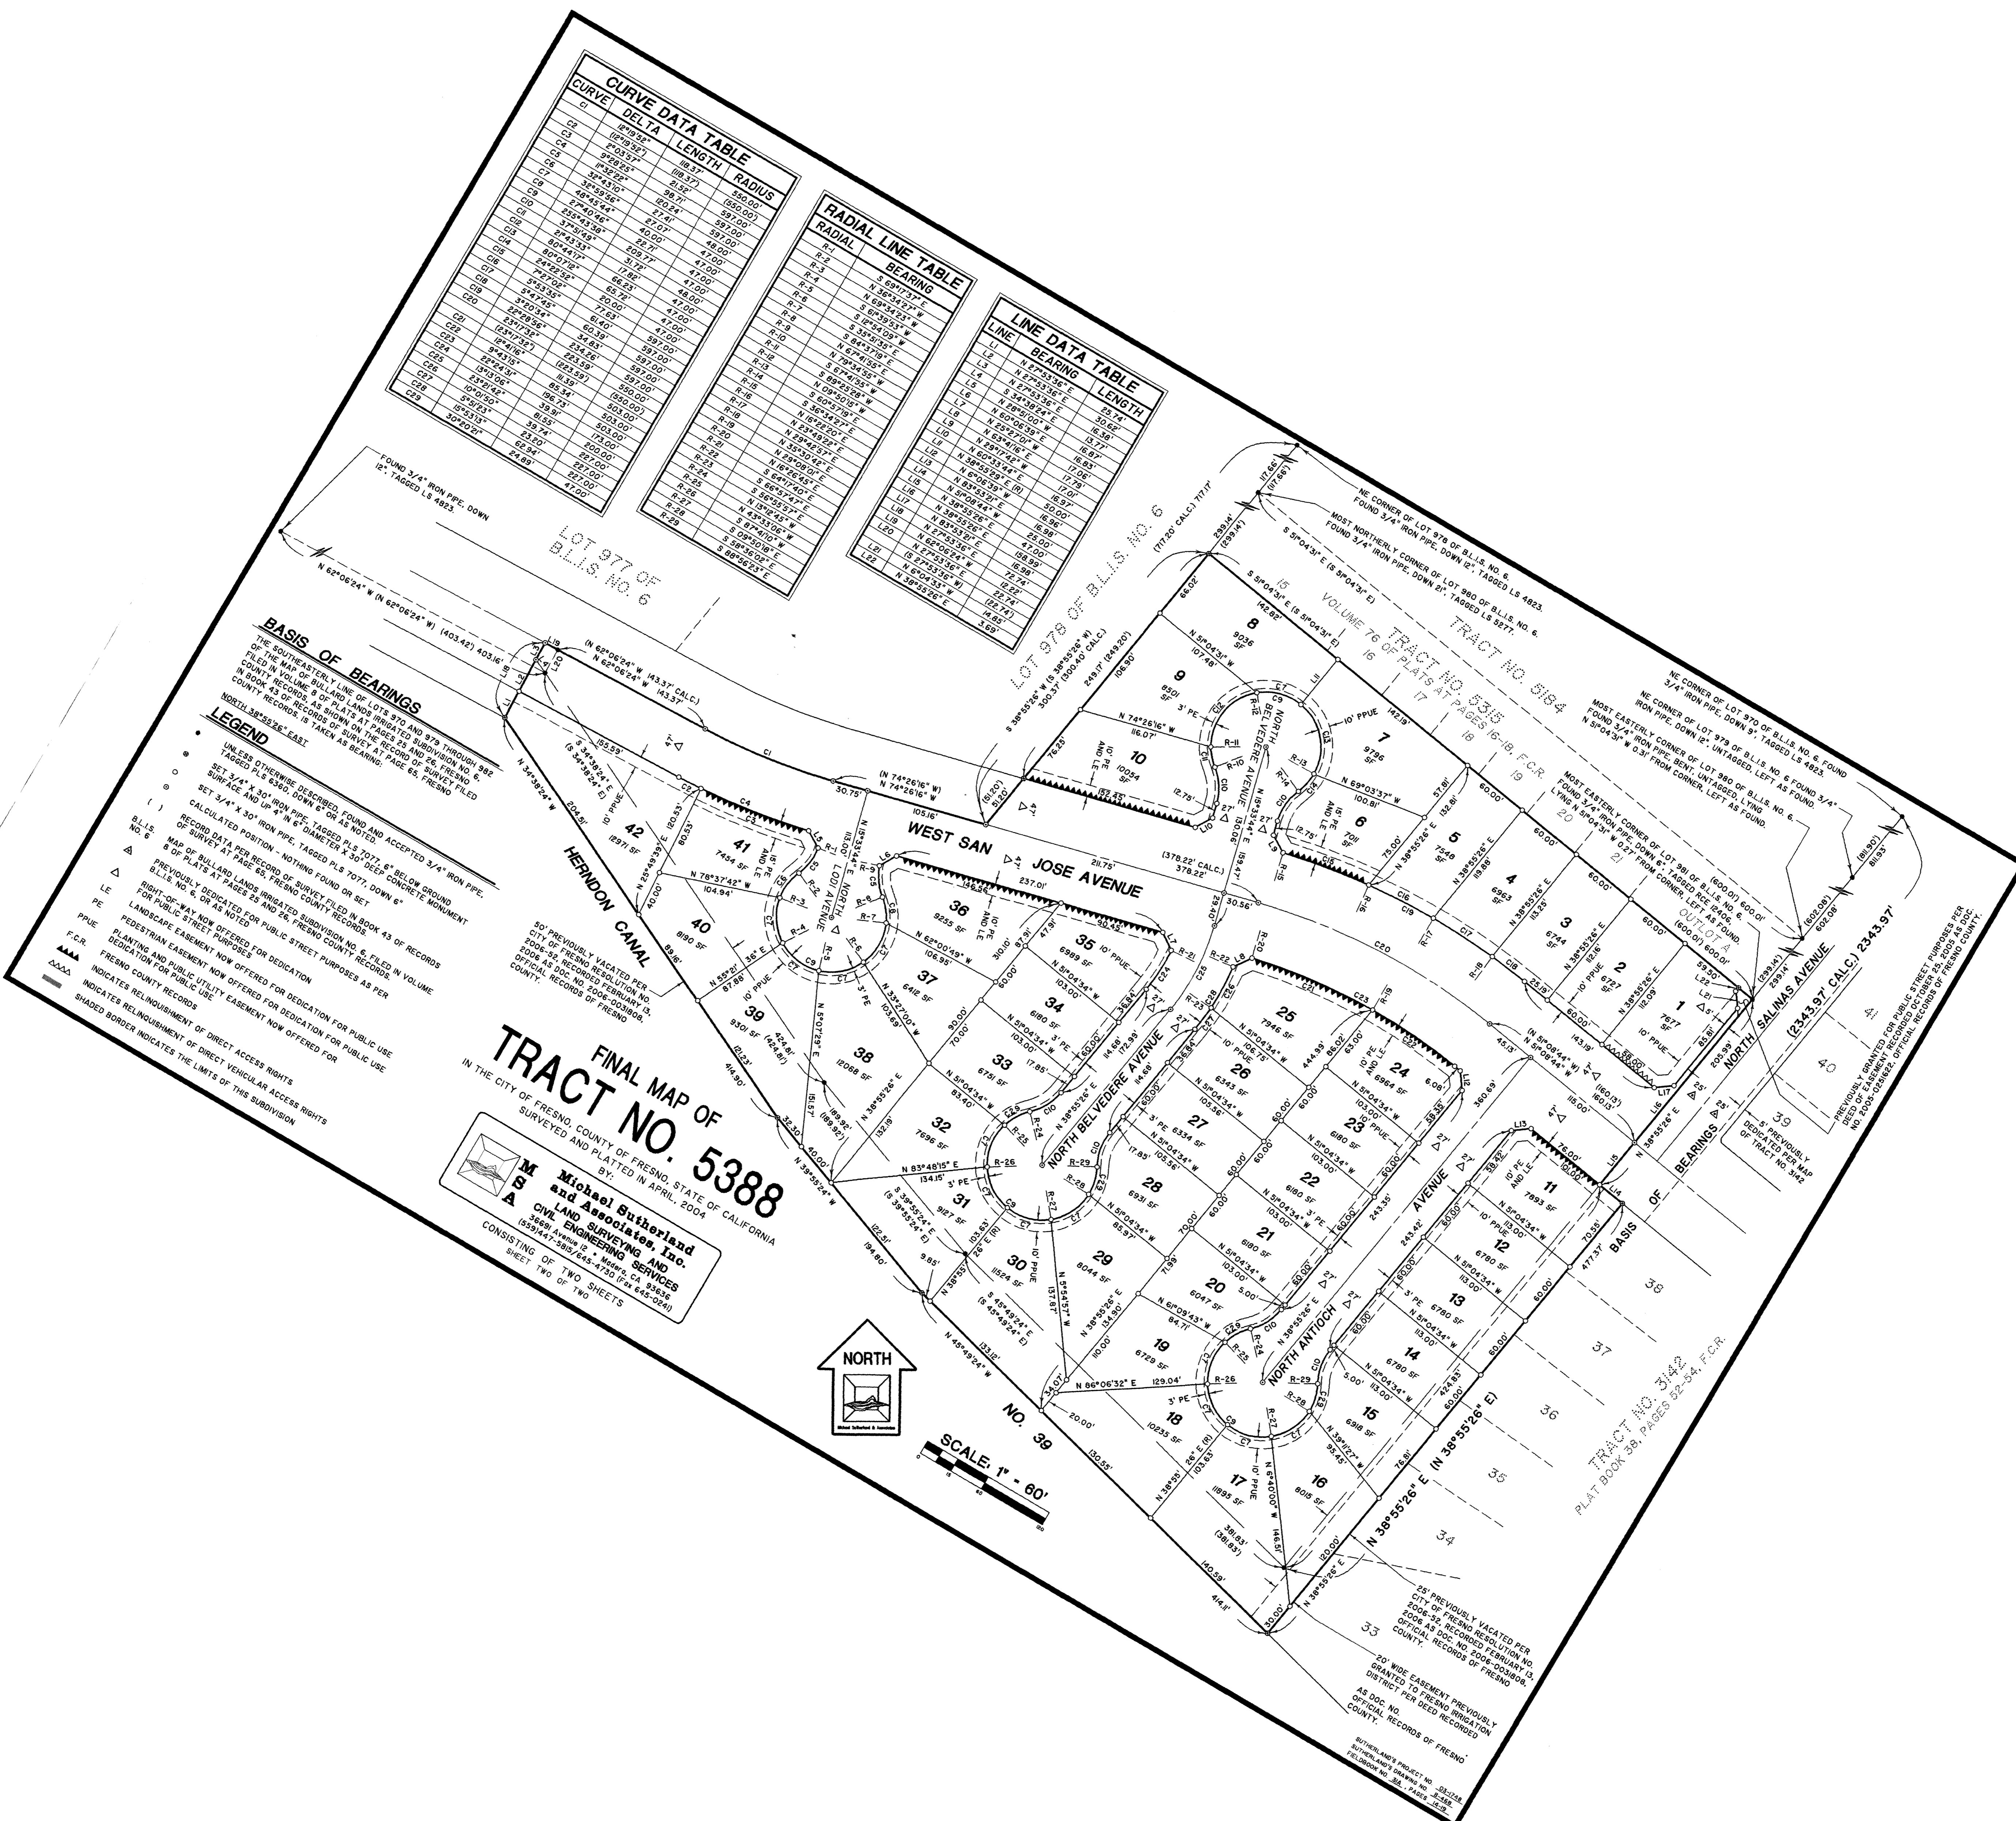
CURVE DATA TABLE

| CURVE | DELTA | LENGTH | RADIUS |
|---|---|---|---|
| C1 | 12°19'32" | 118.37' | 550.00' |
| C2 | (12°19'32") | (118.37') | (550.00') |
| C3 | 2°03'57" | 21.52' | 597.00' |
| C4 | 9°28'22" | 98.71' | 597.00' |
| C5 | 11°32'22" | 120.24' | 597.00' |
| C6 | 32°43'10" | 27.41' | 48.00' |
| C7 | 48°55'56" | 40.00' | 47.00' |
| C8 | 27°45'46" | 22.77' | 47.00' |
| C9 | 255°43'59" | 209.77' | 47.00' |
| C10 | 37°51'48" | 31.72' | 48.00' |
| C11 | 27°43'53" | 17.82' | 47.00' |
| C12 | 80°47'17" | 66.23' | 47.00' |
| C13 | 24°22'52" | 65.72' | 47.00' |
| C14 | 7°22'05" | 20.00' | 47.00' |
| C15 | 5°53'35" | 47.63' | 597.00' |
| C16 | 3°47'48" | 61.40' | 597.00' |
| C17 | 3°22'04" | 60.39' | 597.00' |
| C18 | 22°28'56" | 34.83' | 597.00' |
| C19 | 23°17'32" | 234.26' | 550.00' |
| C20 | 23°41'32" | 223.59' | 550.00' |
| C21 | 22°41'15" | 8.39' | 503.00' |
| C22 | 9°43'15" | 85.34' | 503.00' |
| C23 | 22°24'31" | 196.73' | 503.00' |
| C24 | 13°11'06" | 31.91' | 173.00' |
| C25 | 2°32'42" | 81.55' | 200.00' |
| C26 | 10°01'50" | 39.74' | 227.00' |
| C27 | 5°57'23" | 23.20' | 227.00' |
| C28 | 15°53'13" | 62.94' | 227.00' |
| C29 | 30°20'01" | 24.69' | 47.00' |

RADIAL LINE TABLE

| RADIAL | BEARING |
|---|---|
| R-1 | S 69°17'37" E |
| R-2 | N 38°34'27" W |
| R-3 | N 69°34'23" W |
| R-4 | S 6°39'53" W |
| R-5 | S 15°54'09" E |
| R-6 | S 35°51'39" E |
| R-7 | N 84°57'19" E |
| R-8 | S 67°4'35" E |
| R-9 | N 79°34'58" W |
| R-10 | S 67°4'55" W |
| R-11 | S 89°25'58" W |
| R-12 | N 09°30'15" E |
| R-13 | S 60°57'19" E |
| R-14 | S 36°43'27" E |
| R-15 | N 19°22'01" E |
| R-16 | N 29°48'22" E |
| R-17 | N 35°30'42" E |
| R-18 | N 29°08'02" E |
| R-19 | N 16°06'45" E |
| R-20 | S 64°17'40" E |
| R-21 | S 56°57'47" E |
| R-22 | S 56°55'57" E |
| R-23 | N 13°18'45" W |
| R-24 | N 43°33'06" W |
| R-25 | S 87°14'10" W |
| R-26 | S 09°30'18" E |
| R-27 | S 38°35'02" E |
| R-28 | S 88°56'23" E |
| R-29 | |

LINE DATA TABLE

| LINE | BEARING | LENGTH |
|---|---|---|
| L1 | N 27°53'36" E | 25.74' |
| L2 | N 27°53'36" E | 30.62' |
| L3 | S 34°38'24" E | 16.38' |
| L4 | N 28°59'02" E | 13.77' |
| L5 | N 50°06'35" E | 17.70' |
| L6 | N 25°27'01" E | 16.83' |
| L7 | N 63°16'16" E | 17.06' |
| L8 | N 55°11'25" E | 17.01' |
| L9 | N 60°43'44" E | 16.97' |
| L10 | N 38°55'29" E (R) | 50.00' |
| L11 | N 83°53'21" E | 16.96' |
| L12 | N 5°08'44" W | 25.00' |
| L13 | N 38°55'26" E | 16.98' |
| L14 | N 2°53'36" E | 12.22' |
| L15 | N 83°53'01" E | 47.00' |
| L16 | N 2°53'36" E | 58.99' |
| L17 | N 62°06'24" E | 12.74' |
| L18 | S 27°53'36" W | 22.74' |
| L19 | N 6°04'33" W | (22.74') |
| L20 | N 38°53'26" E | 3.65' |
| L21 | | |
| L22 | | |

FOUND 3/4" IRON PIPE, DOWN 12", TAGGED LS 4823.

LOT 977 OF B.L.I.S. NO. 6

N 62°06'24" W (N 62°06'24" W) (403.42') 403.16'

BASIS OF BEARINGS
THE SOUTHEASTERLY LINE OF LOTS 970 AND 979 THROUGH 982 OF THE MAP OF BULLARD LANDS IRRIGATED SUBDIVISION NO. 6, FILED IN VOLUME 8 OF PLATS AT PAGES 25 AND 26, FRESNO COUNTY RECORDS AS SHOWN ON THE RECORD OF SURVEY FILED IN BOOK 43 OF RECORDS OF SURVEY AT PAGE 65, FRESNO COUNTY RECORDS, IS TAKEN AS BEARING:
NORTH 38°55'26" EAST

LEGEND
● UNLESS OTHERWISE DESCRIBED, FOUND AND ACCEPTED 3/4" IRON PIPE, TAGGED PLS 6360, DOWN 6" OR AS NOTED.
◉ SET 3/4" X 30" IRON PIPE, TAGGED PLS 7077, 6" BELOW GROUND SURFACE AND UP 4" IN 6" DIAMETER X 30" DEEP CONCRETE MONUMENT
○ SET 3/4" X 30" IRON PIPE, TAGGED PLS 7077, DOWN 6"
○ CALCULATED POSITION - NOTHING FOUND OR SET
( ) RECORD DATA PER RECORD OF SURVEY FILED IN BOOK 43 OF RECORDS OF SURVEY AT PAGE 65, FRESNO COUNTY RECORDS
B.L.I.S. NO. 6 MAP OF BULLARD LANDS IRRIGATED SUBDIVISION NO. 6, FILED IN VOLUME 8 OF PLATS AT PAGES 25 AND 26, FRESNO COUNTY RECORDS
△ PREVIOUSLY DEDICATED FOR PUBLIC STREET PURPOSES AS PER B.L.I.S. NO. 6, OR AS NOTED
△ RIGHT-OF-WAY NOW OFFERED FOR DEDICATION FOR PUBLIC STREET PURPOSES
LE LANDSCAPE EASEMENT NOW OFFERED FOR DEDICATION FOR PUBLIC USE
PE PEDESTRIAN EASEMENT NOW OFFERED FOR DEDICATION FOR PUBLIC USE
PPUE PLANTING AND PUBLIC UTILITY EASEMENT NOW OFFERED FOR DEDICATION FOR PUBLIC USE
F.C.R. FRESNO COUNTY RECORDS
▲▲▲ INDICATES RELINQUISHMENT OF DIRECT VEHICULAR ACCESS RIGHTS
△△△ INDICATES RELINQUISHMENT OF DIRECT ACCESS RIGHTS
SHADED BORDER INDICATES THE LIMITS OF THIS SUBDIVISION

HERNDON CANAL

50' PREVIOUSLY VACATED PER CITY OF FRESNO RESOLUTION NO. 2006-52 RECORDED FEBRUARY 13, 2006 AS DOC. NO. 2006-0031808, OFFICIAL RECORDS OF FRESNO COUNTY.

WEST SAN JOSE AVENUE
NORTH LODI AVENUE
NORTH BELVEDERE AVENUE
NORTH ANTIOCH AVENUE
NORTH SALINAS AVENUE
BASIS OF BEARINGS

LOT 979 OF B.L.I.S. NO. 6

TRACT NO. 5184
TRACT NO. 5315
VOLUME 76 OF PLATS AT PAGES 16-18, F.C.R.

NE CORNER OF LOT 978 OF B.L.I.S. NO. 6. FOUND 3/4" IRON PIPE, DOWN 12" TAGGED LS 4823.
MOST NORTHERLY CORNER OF LOT 980 OF B.L.I.S. NO. 6. FOUND 3/4" IRON PIPE, DOWN 21", TAGGED LS 5277.
NE CORNER OF LOT 970 OF B.L.I.S. NO. 6, FOUND 3/4" IRON PIPE, DOWN 9", TAGGED LS 4823.
NE CORNER OF LOT 979 OF B.L.I.S. NO. 6 FOUND 3/4" IRON PIPE, DOWN 12", UNTAGGED, LEFT AS FOUND.
MOST EASTERLY CORNER OF LOT 980 OF B.L.I.S. NO. 6. FOUND 3/4" IRON PIPE, BENT, UNTAGGED, LYING N 5°04'31" W 0.31' FROM CORNER, LEFT AS FOUND.
MOST EASTERLY CORNER OF LOT 981 OF B.L.I.S. NO. 6. FOUND 3/4" IRON PIPE, DOWN 6", TAGGED RCE 12406, LYING N 5°04'31" W 0.27' FROM CORNER, LEFT AS FOUND.

OUTLOT A

PREVIOUSLY GRANTED FOR PUBLIC STREET PURPOSES PER DEED OF EASEMENT RECORDED OCTOBER 25, 2005 AS DOC. NO. 2005-0251682, OFFICIAL RECORDS OF FRESNO COUNTY.

PREVIOUSLY DEDICATED PER MAP OF TRACT NO. 3142

N 38°55'26" E (N 38°55'26" E)
(2343.97' CALC.) 2343.97'

TRACT NO. 3142
PLAT BOOK 38, PAGES 52-54, F.C.R.

25' PREVIOUSLY VACATED PER CITY OF FRESNO RESOLUTION NO. 2006-52 RECORDED FEBRUARY 13, 2006 AS DOC. NO. 2006-0031808, OFFICIAL RECORDS OF FRESNO COUNTY.

20' WIDE EASEMENT PREVIOUSLY GRANTED TO FRESNO IRRIGATION DISTRICT PER DEED RECORDED AS DOC. NO. OFFICIAL RECORDS OF FRESNO COUNTY.

SUTHERLAND'S PROJECT NO. 03-1746
SUTHERLAND'S DRAWING NO. B-468
FIELDBOOK NO. 316, PAGES 15-19

NO. 39

NORTH

SCALE: 1" = 60'
0 15 60 120

FINAL MAP OF
TRACT NO. 5388
IN THE CITY OF FRESNO, COUNTY OF FRESNO, STATE OF CALIFORNIA
SURVEYED AND PLATTED IN APRIL, 2004
BY:
M S A Michael Sutherland and Associates, Inc.
LAND SURVEYING AND CIVIL ENGINEERING SERVICES
36681 Avenue 12 • Madera, CA 93636
(559) 447-5815/645-4730 (Fax 645-0241)
CONSISTING OF TWO SHEETS
SHEET TWO OF TWO

1 7677 SF
2 6727 SF
3 6744 SF
4 6963 SF
5 7548 SF
6 7011 SF
7 9796 SF
8 9036 SF
9 8501 SF
10 10034 SF
11 7893 SF
12 6780 SF
13 6780 SF
14 6780 SF
15 6918 SF
16 8015 SF
17 11895 SF
18 10235 SF
19 6729 SF
20 6047 SF
21 6180 SF
22 6180 SF
23 6180 SF
24 6964 SF
25 7946 SF
26 6343 SF
27 6334 SF
28 6931 SF
29 8046 SF
30 11524 SF
31 9127 SF
32 7696 SF
33 6751 SF
34 6180 SF
35 6999 SF
36 9255 SF
37 6412 SF
38 12068 SF
39 9301 SF
40 8190 SF
41 7454 SF
42 12971 SF

33 34 35 36 37 38 39 40 41
15 16 17 18 19 20 21